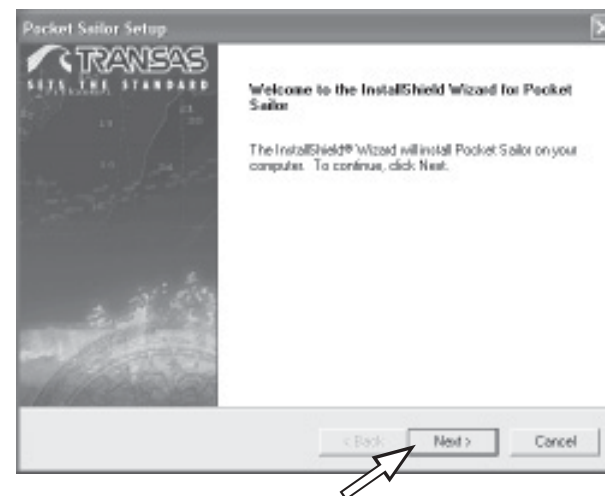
Pocket Sailor Setup

TRANSAS

SETS THE STANDARD

Welcome to the InstallShield Wizard for Pocket Sailor

The InstallShield® Wizard will install Pocket Sailor on your computer. To continue, click Next.

< Back

Next >

Cancel